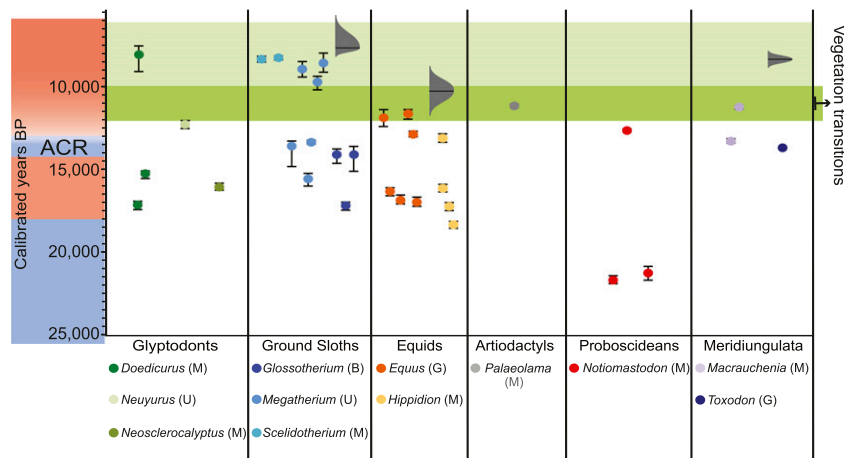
Calibrated years BP

ACR

10,000

15,000

20,000

25,000

Vegetation transitions

Glyptodonts

Ground Sloths

Equids

Artiodactyls

Proboscideans

Meridiungulata

Doedicurus (M)

Neuyurus (U)

Neosclerocalyptus (M)

Glossotherium (B)

Megatherium (U)

Scelidotherium (M)

Equus (G)

Hippidion (M)

Palaeolama (M)

Notiomastodon (M)

Macrauchenia (M)

Toxodon (G)